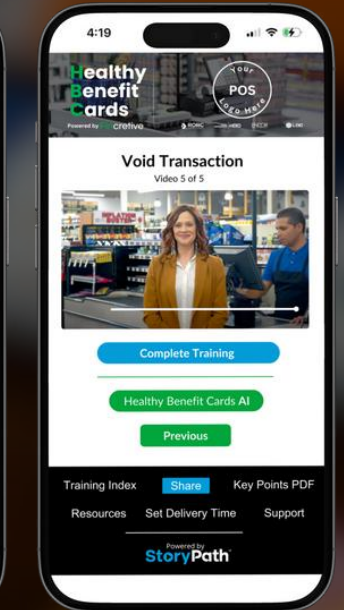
4:19

Healthy
Benefit
Cards
Powered by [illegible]cretive

Your
POS
Logo Here

Void Transaction
Video 5 of 5

Complete Training

Healthy Benefit Cards AI

Previous

Training Index
Share
Key Points PDF
Resources
Set Delivery Time
Support

Powered by
StoryPath